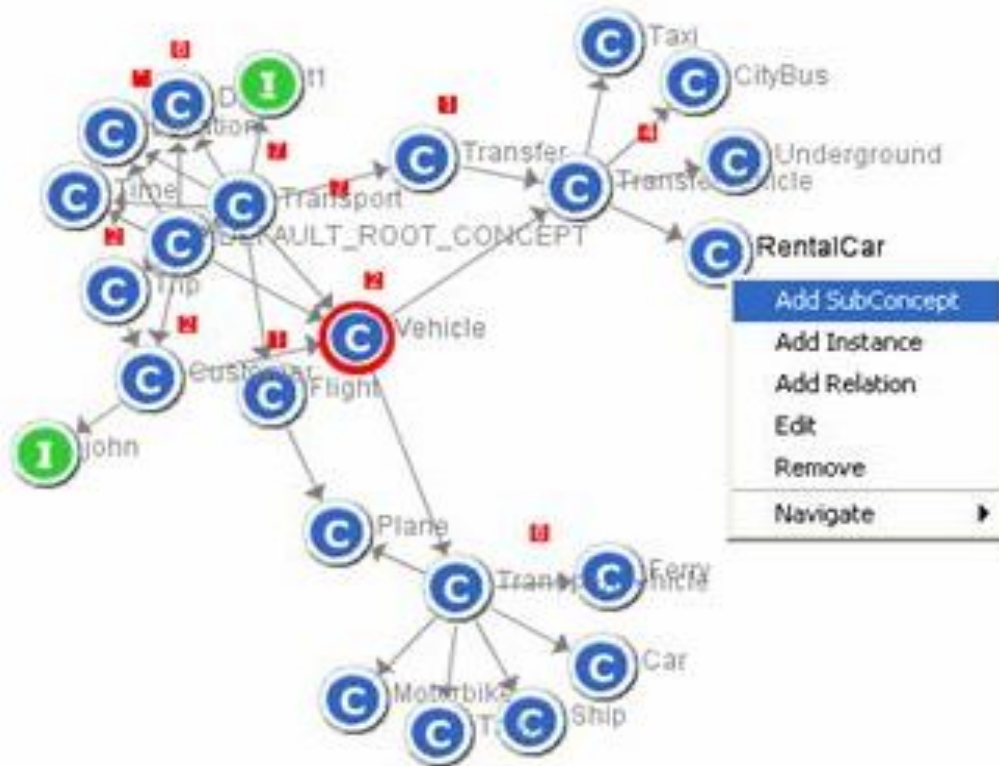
C Taxi
C CityBus
I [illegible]1
C D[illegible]
C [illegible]ation
C Transfer
C Underground
C Transfer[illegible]icle
C Time
C Transport
C DEFAULT_ROOT_CONCEPT
C RentalCar
C Trip
C Vehicle
Add SubConcept
Add Instance
Add Relation
Edit
Remove
Navigate
C Customer
C Flight
I john
C Plane
C Transport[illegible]
C Ferry
C Car
C Motorbike
C T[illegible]
C Ship